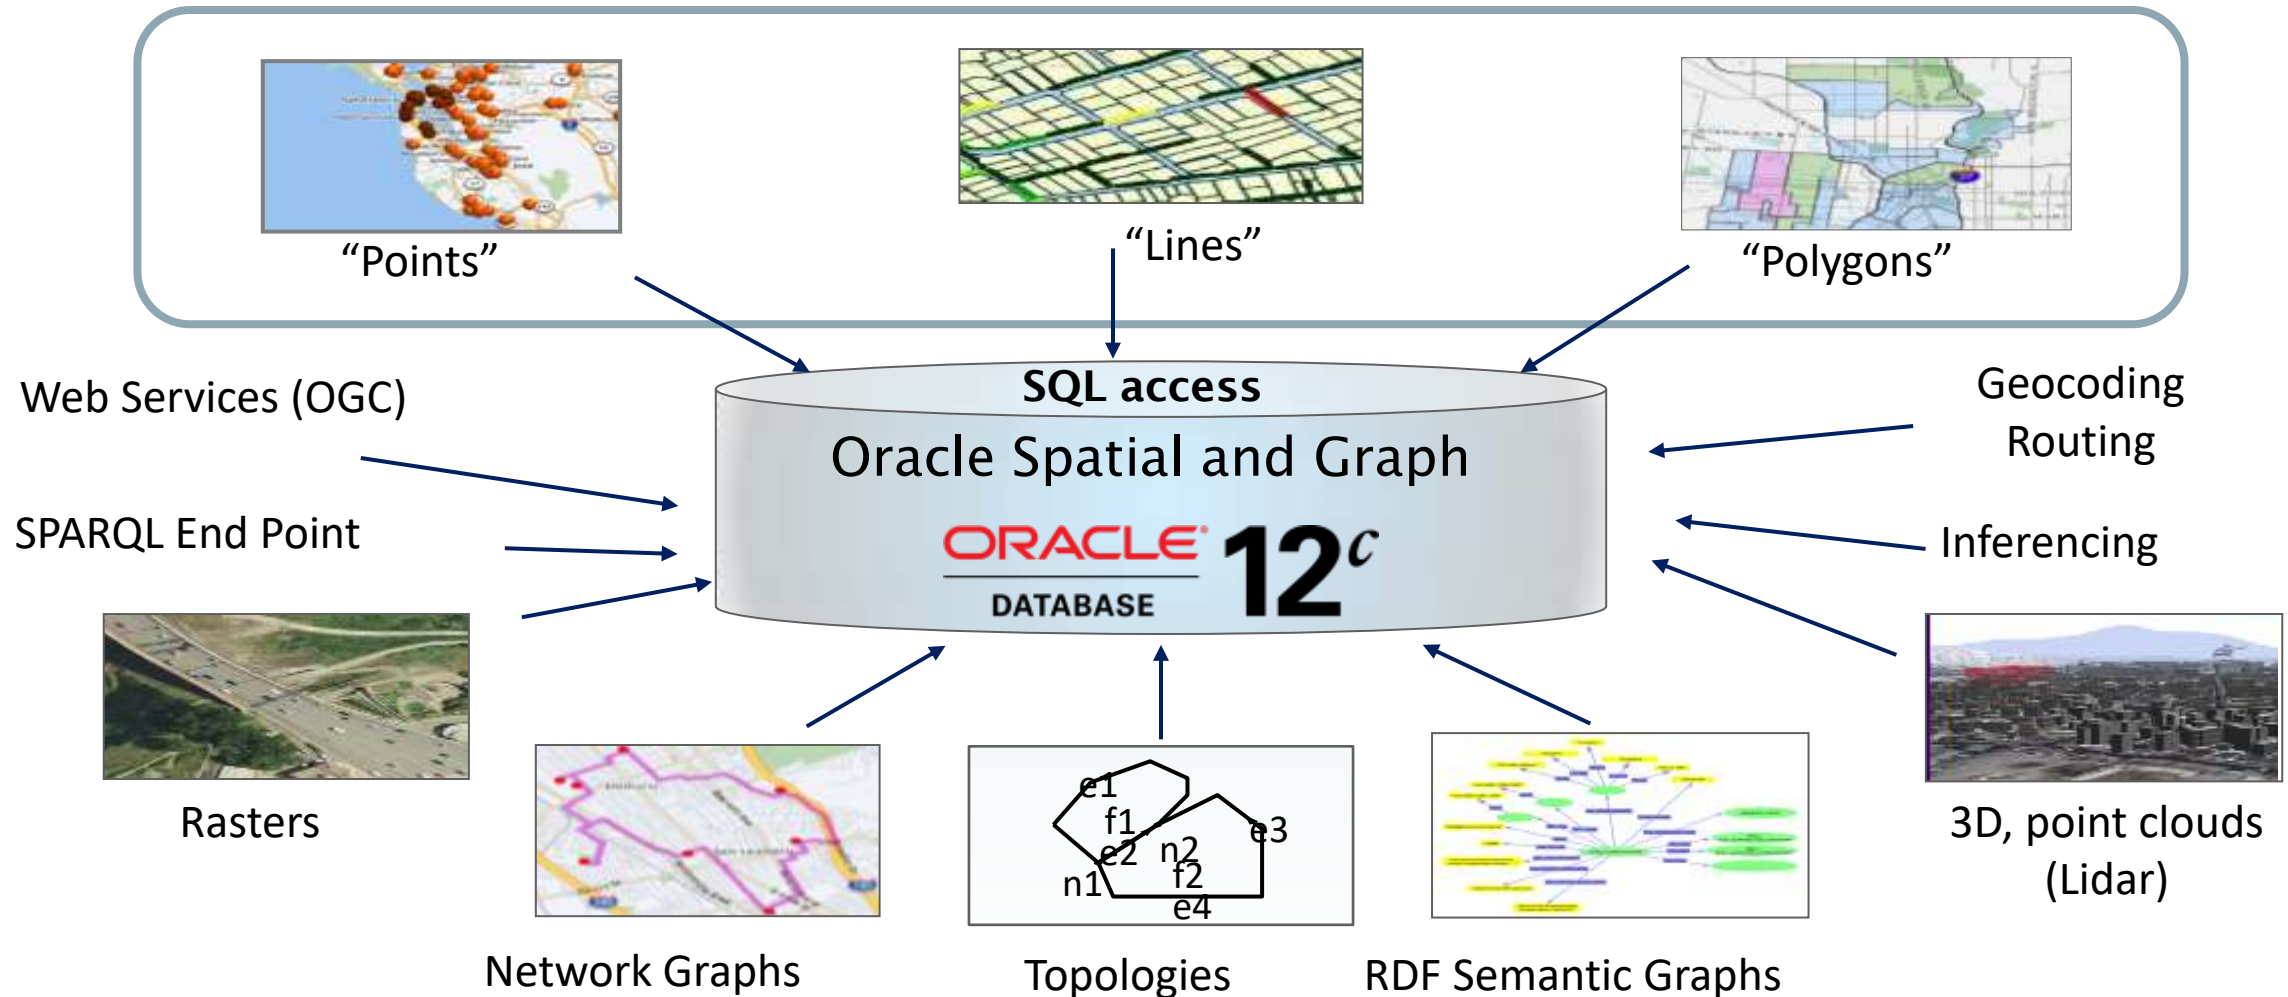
“Points”

“Lines”

“Polygons”

Web Services (OGC)

SQL access

Oracle Spatial and Graph

ORACLE
DATABASE
12c

Geocoding
Routing

SPARQL End Point

Inferencing

Rasters

e1
f1
e2
n2
e3
f2
n1
e4

3D, point clouds
(Lidar)

Network Graphs

Topologies

RDF Semantic Graphs